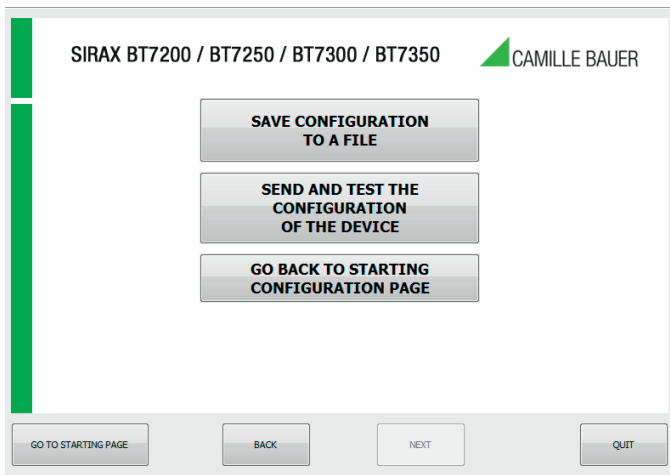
SIRAX BT7200 / BT7250 / BT7300 / BT7350

CAMILLE BAUER

SAVE CONFIGURATION TO A FILE

SEND AND TEST THE CONFIGURATION OF THE DEVICE

GO BACK TO STARTING CONFIGURATION PAGE

GO TO STARTING PAGE

BACK

NEXT

QUIT